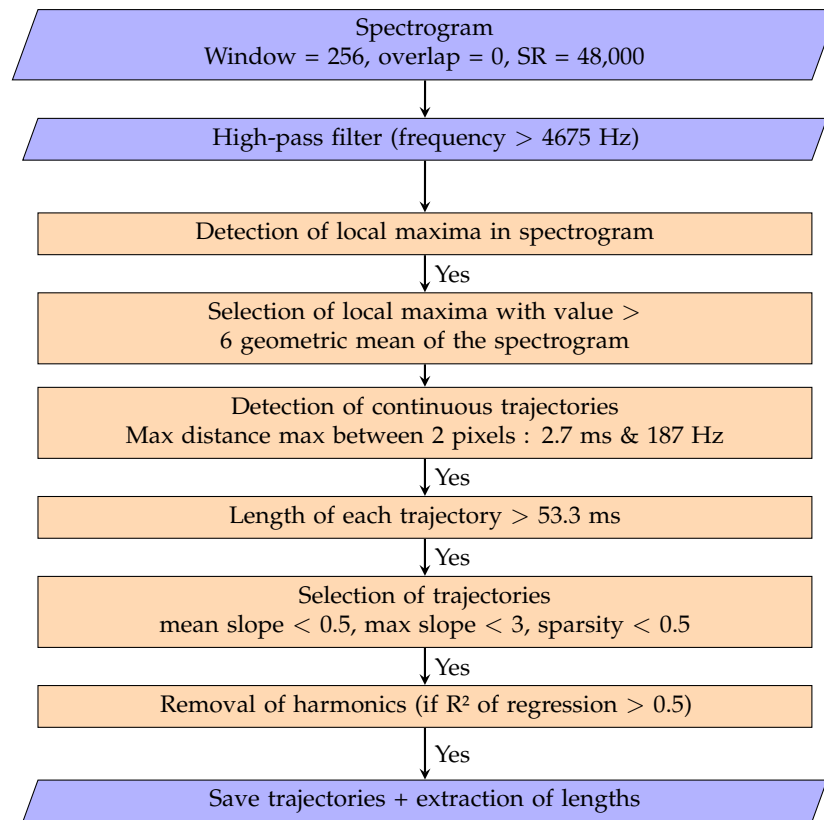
Spectrogram
Window = 256, overlap = 0, SR = 48,000

High-pass filter (frequency > 4675 Hz)

Detection of local maxima in spectrogram

Yes

Selection of local maxima with value > 6 geometric mean of the spectrogram

Detection of continuous trajectories
Max distance max between 2 pixels : 2.7 ms & 187 Hz

Yes

Length of each trajectory > 53.3 ms

Yes

Selection of trajectories
mean slope < 0.5, max slope < 3, sparsity < 0.5

Yes

Removal of harmonics (if R² of regression > 0.5)

Yes

Save trajectories + extraction of lengths